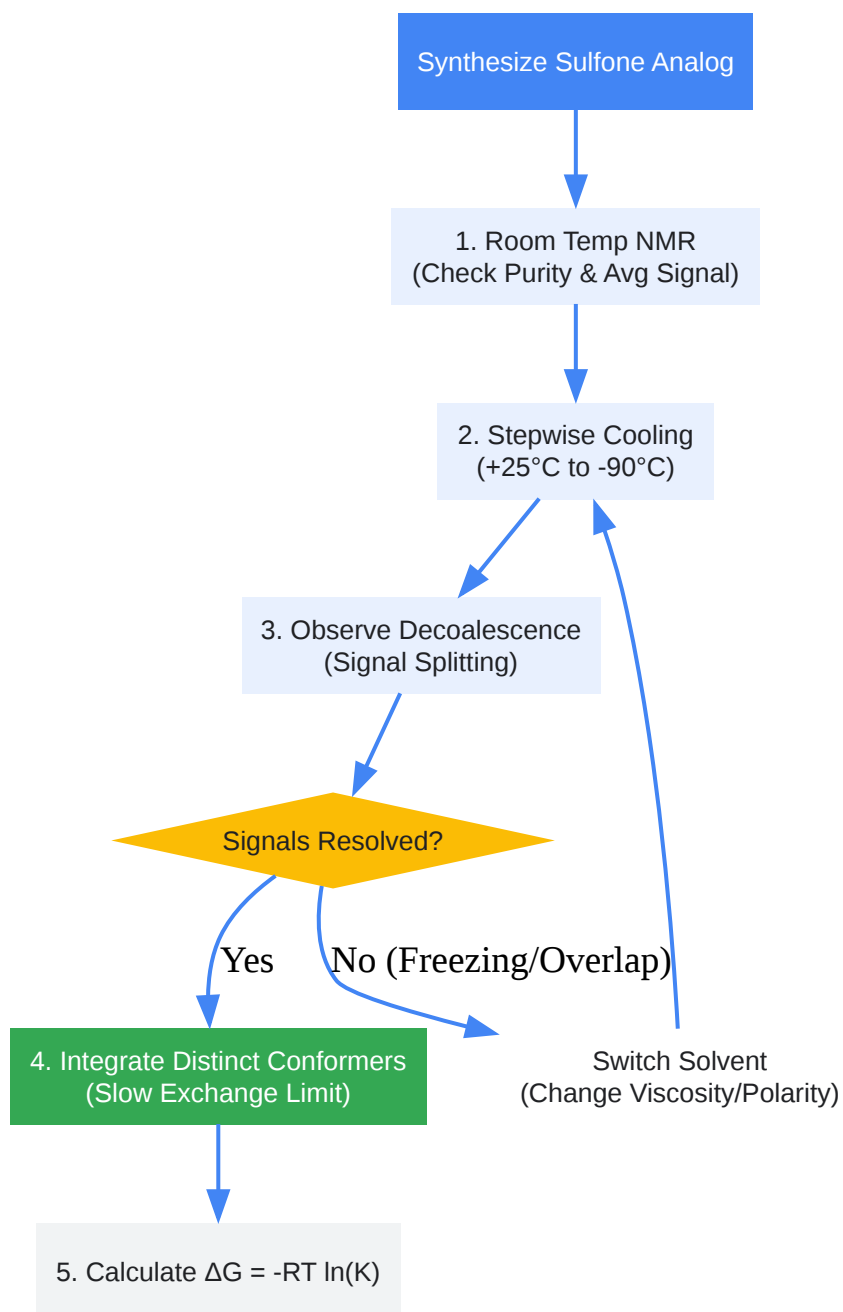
Synthesize Sulfone Analog

1. Room Temp NMR
(Check Purity & Avg Signal)

2. Stepwise Cooling
(+25°C to -90°C)

3. Observe Decoalescence
(Signal Splitting)

Signals Resolved?

Yes

No (Freezing/Overlap)

4. Integrate Distinct Conformers
(Slow Exchange Limit)

Switch Solvent
(Change Viscosity/Polarity)

5. Calculate $\Delta G = -RT \ln(K)$